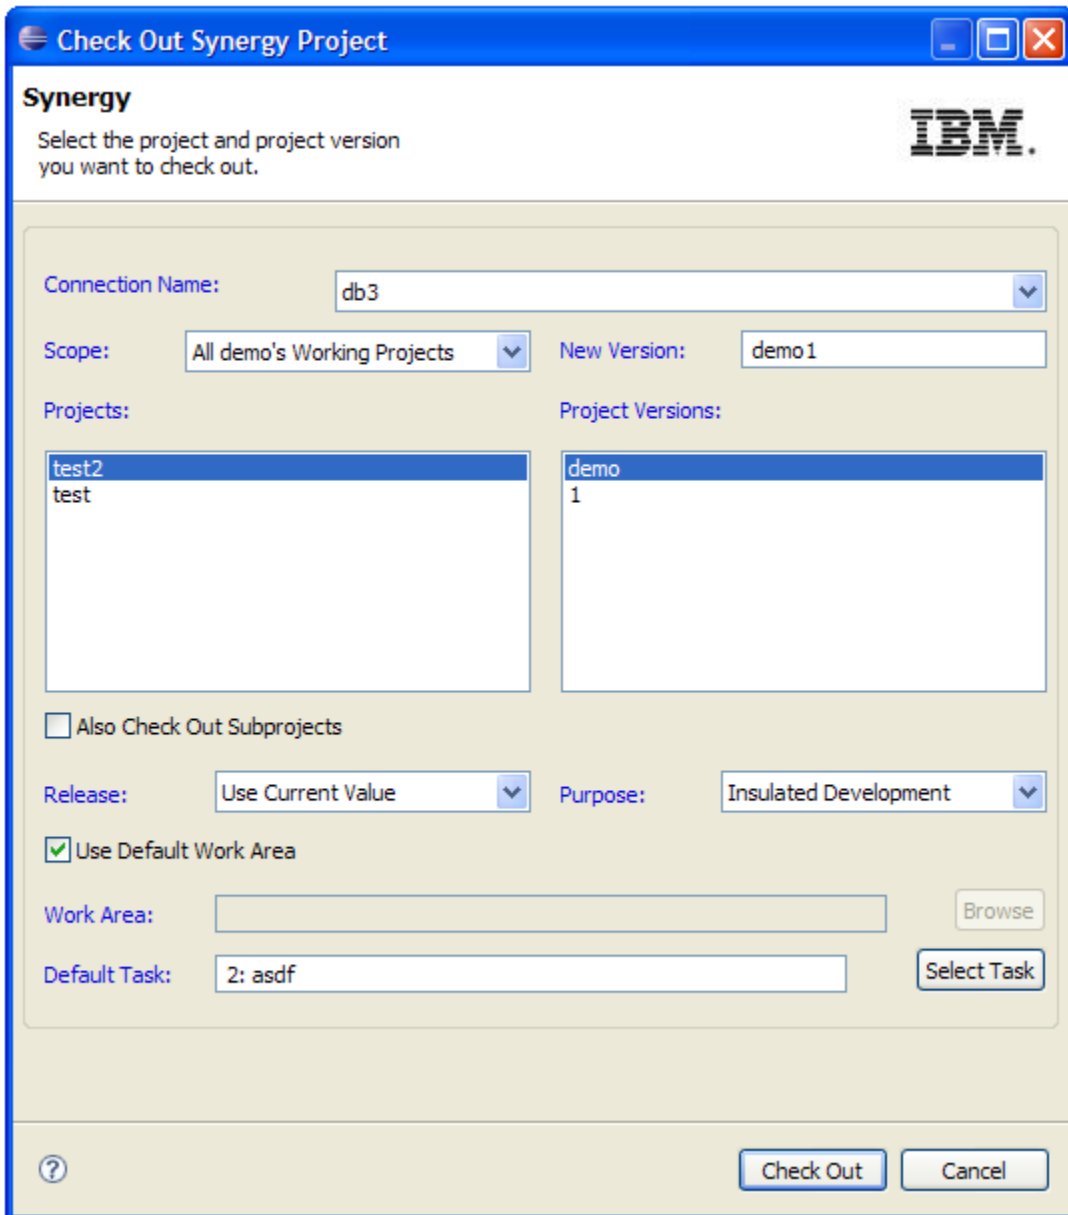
Check Out Synergy Project

Synergy

Select the project and project version you want to check out.

IBM.

Connection Name: db3

Scope: All demo's Working Projects

New Version: demo1

Projects:

test2
test

Project Versions:

demo
1

Also Check Out Subprojects

Release: Use Current Value

Purpose: Insulated Development

Use Default Work Area

Work Area:

Browse

Default Task: 2: asdf

Select Task

Check Out

Cancel